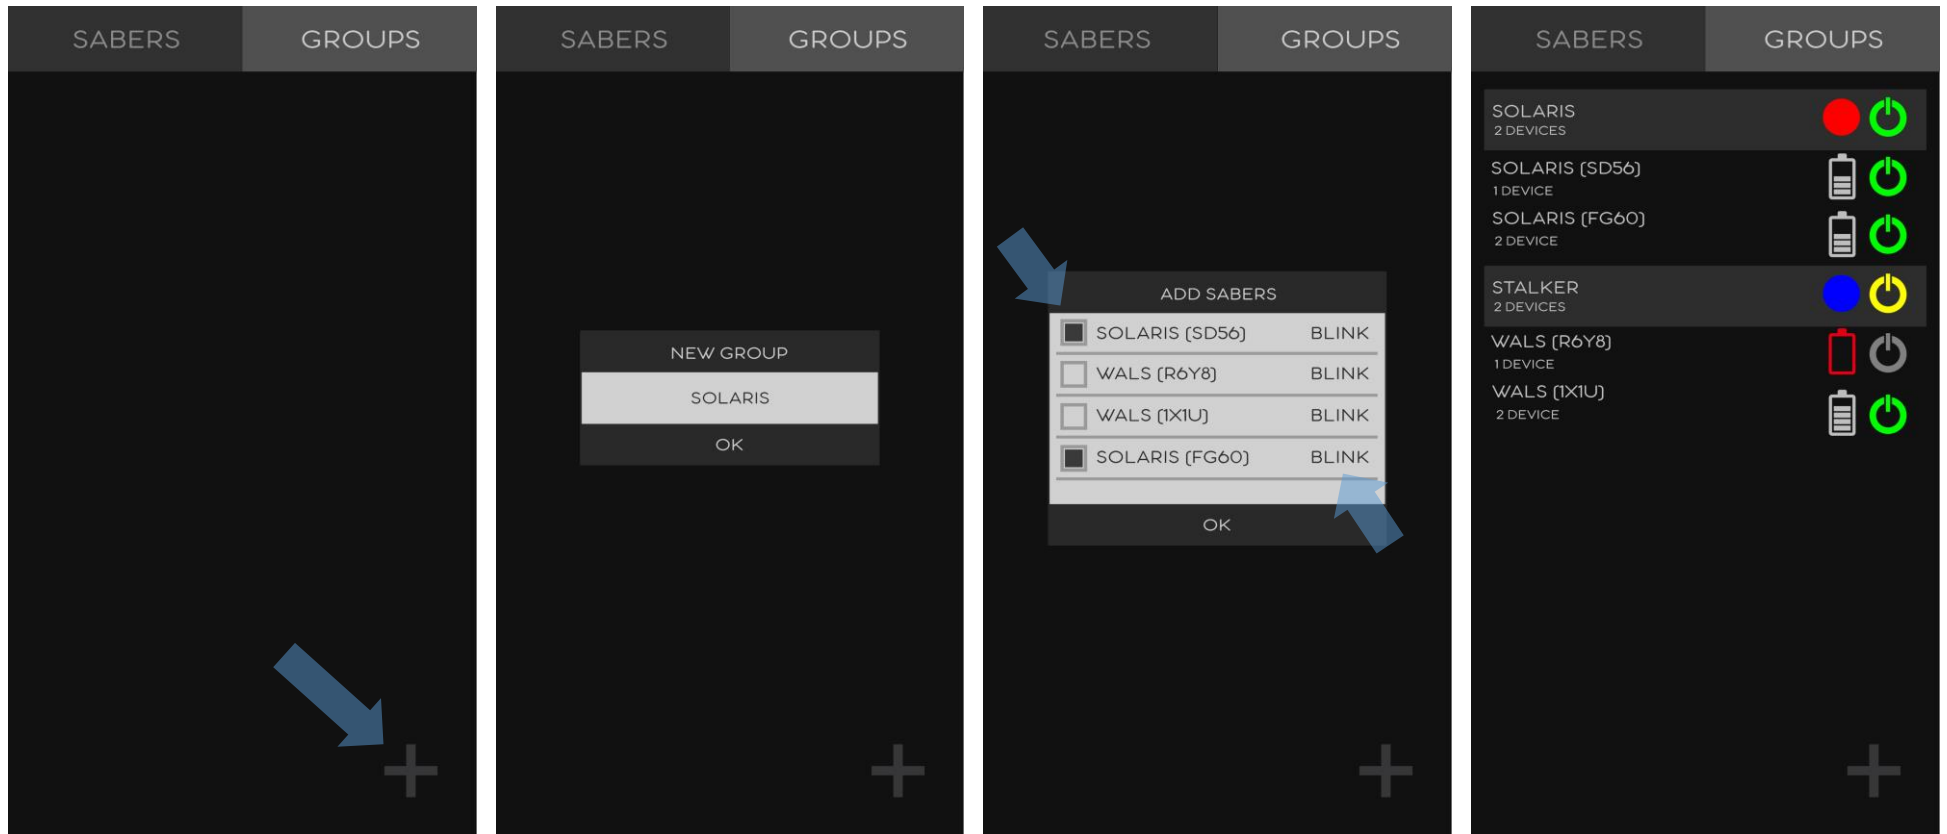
SABERS GROUPS

+

SABERS GROUPS

NEW GROUP

SOLARIS

OK

+

SABERS GROUPS

ADD SABERS

| | | |
|---|---|---|
| ☑ | SOLARIS (SD56) | BLINK |
| ☐ | WALS (R6Y8) | BLINK |
| ☐ | WALS (1X1U) | BLINK |
| ☑ | SOLARIS (FG60) | BLINK |

OK

+

SABERS GROUPS

SOLARIS
2 DEVICES

SOLARIS (SD56)
1 DEVICE

SOLARIS (FG60)
2 DEVICE

STALKER
2 DEVICES

WALS (R6Y8)
1 DEVICE

WALS (1X1U)
2 DEVICE

+